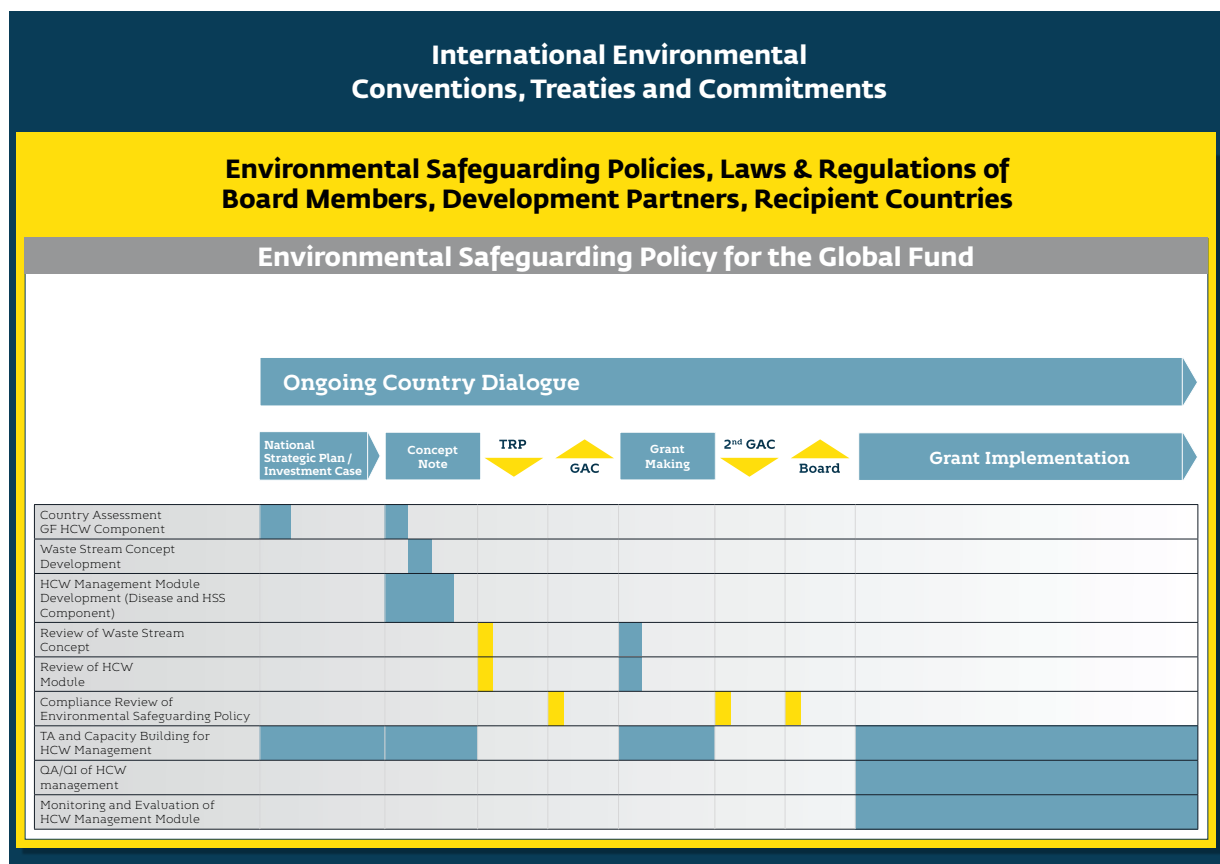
International Environmental Conventions, Treaties and Commitments

Environmental Safeguarding Policies, Laws & Regulations of Board Members, Development Partners, Recipient Countries

Environmental Safeguarding Policy for the Global Fund

Ongoing Country Dialogue

National Strategic Plan / Investment Case

Concept Note

TRP

GAC

Grant Making

2$^{nd}$ GAC

Board

Grant Implementation

Country Assessment GF HCW Component

Waste Stream Concept Development

HCW Management Module Development (Disease and HSS Component)

Review of Waste Stream Concept

Review of HCW Module

Compliance Review of Environmental Safeguarding Policy

TA and Capacity Building for HCW Management

QA/QI of HCW management

Monitoring and Evaluation of HCW Management Module